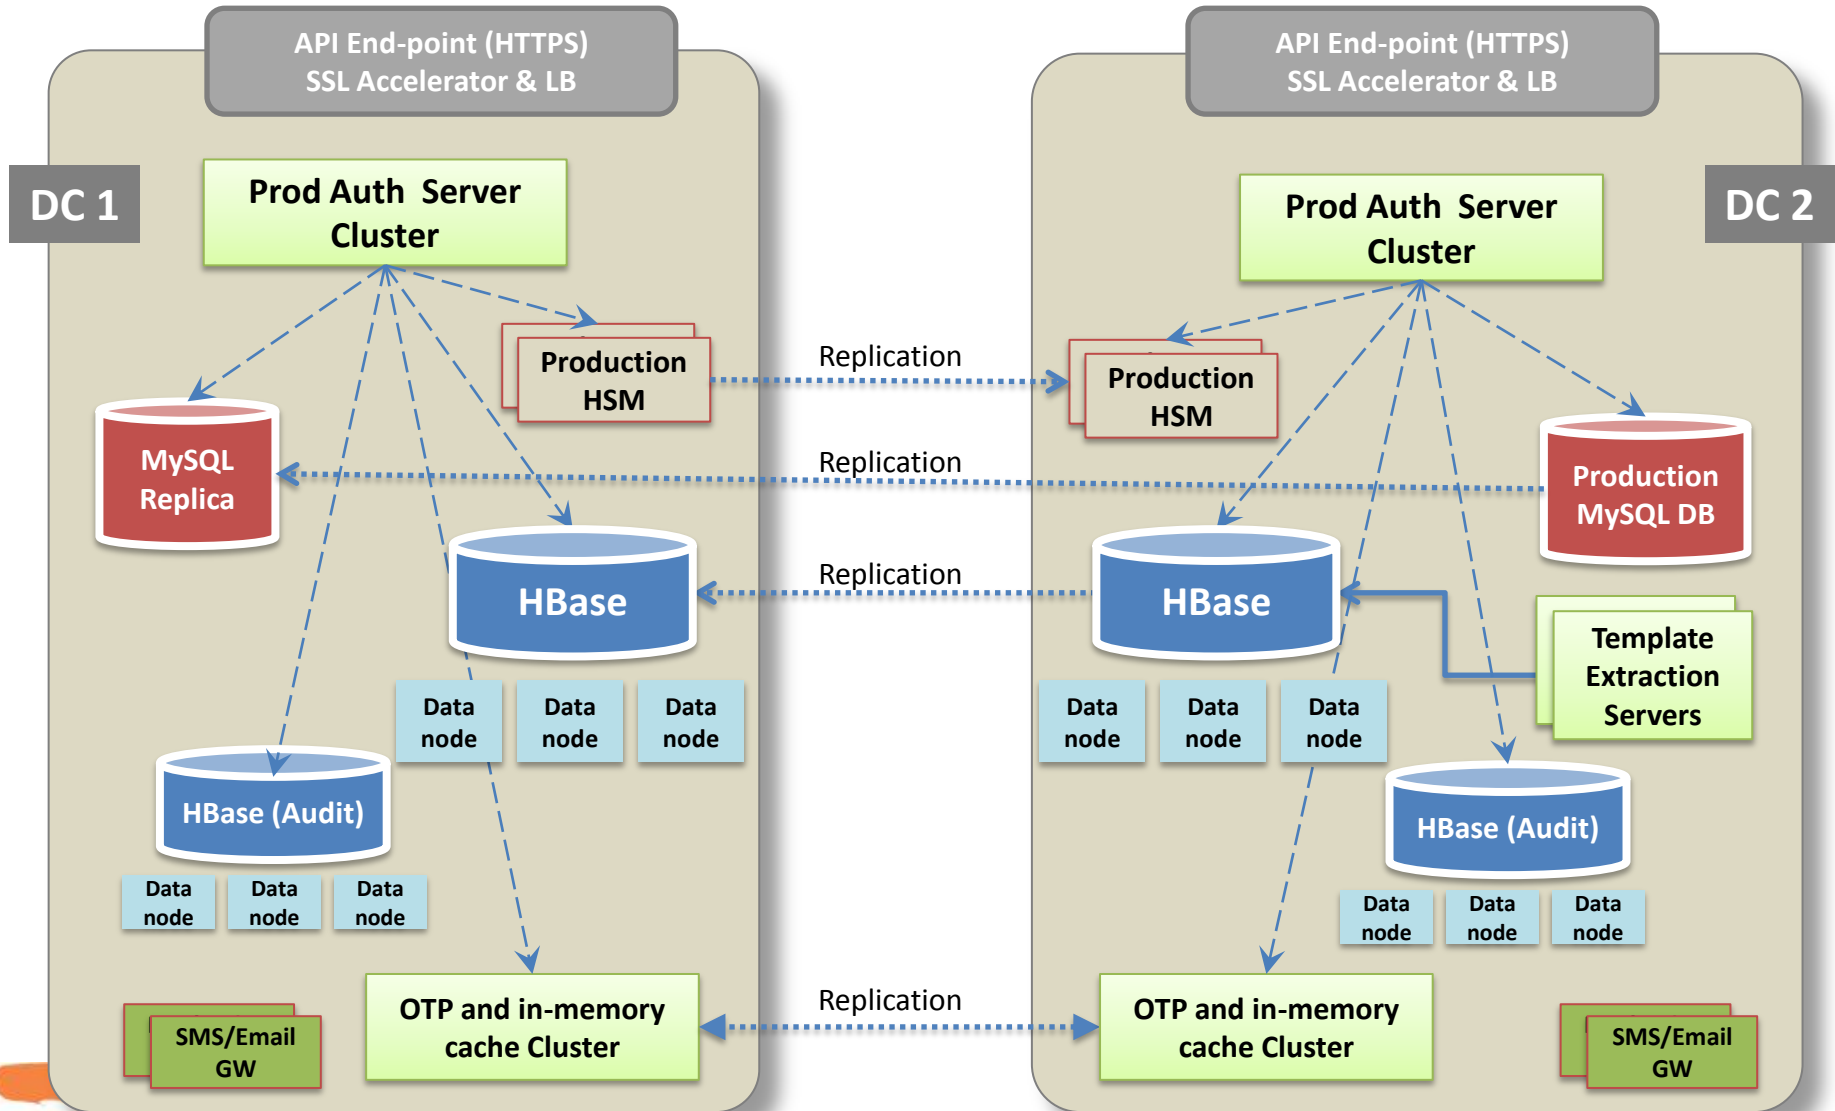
API End-point (HTTPS)
SSL Accelerator & LB

DC 1

Prod Auth Server Cluster

Production HSM

MySQL Replica

HBase

Data node

Data node

Data node

HBase (Audit)

Data node

Data node

Data node

SMS/Email GW

OTP and in-memory cache Cluster

Replication

Replication

Replication

Replication

API End-point (HTTPS)
SSL Accelerator & LB

DC 2

Prod Auth Server Cluster

Production HSM

Production MySQL DB

HBase

Template Extraction Servers

Data node

Data node

Data node

HBase (Audit)

Data node

Data node

Data node

OTP and in-memory cache Cluster

SMS/Email GW